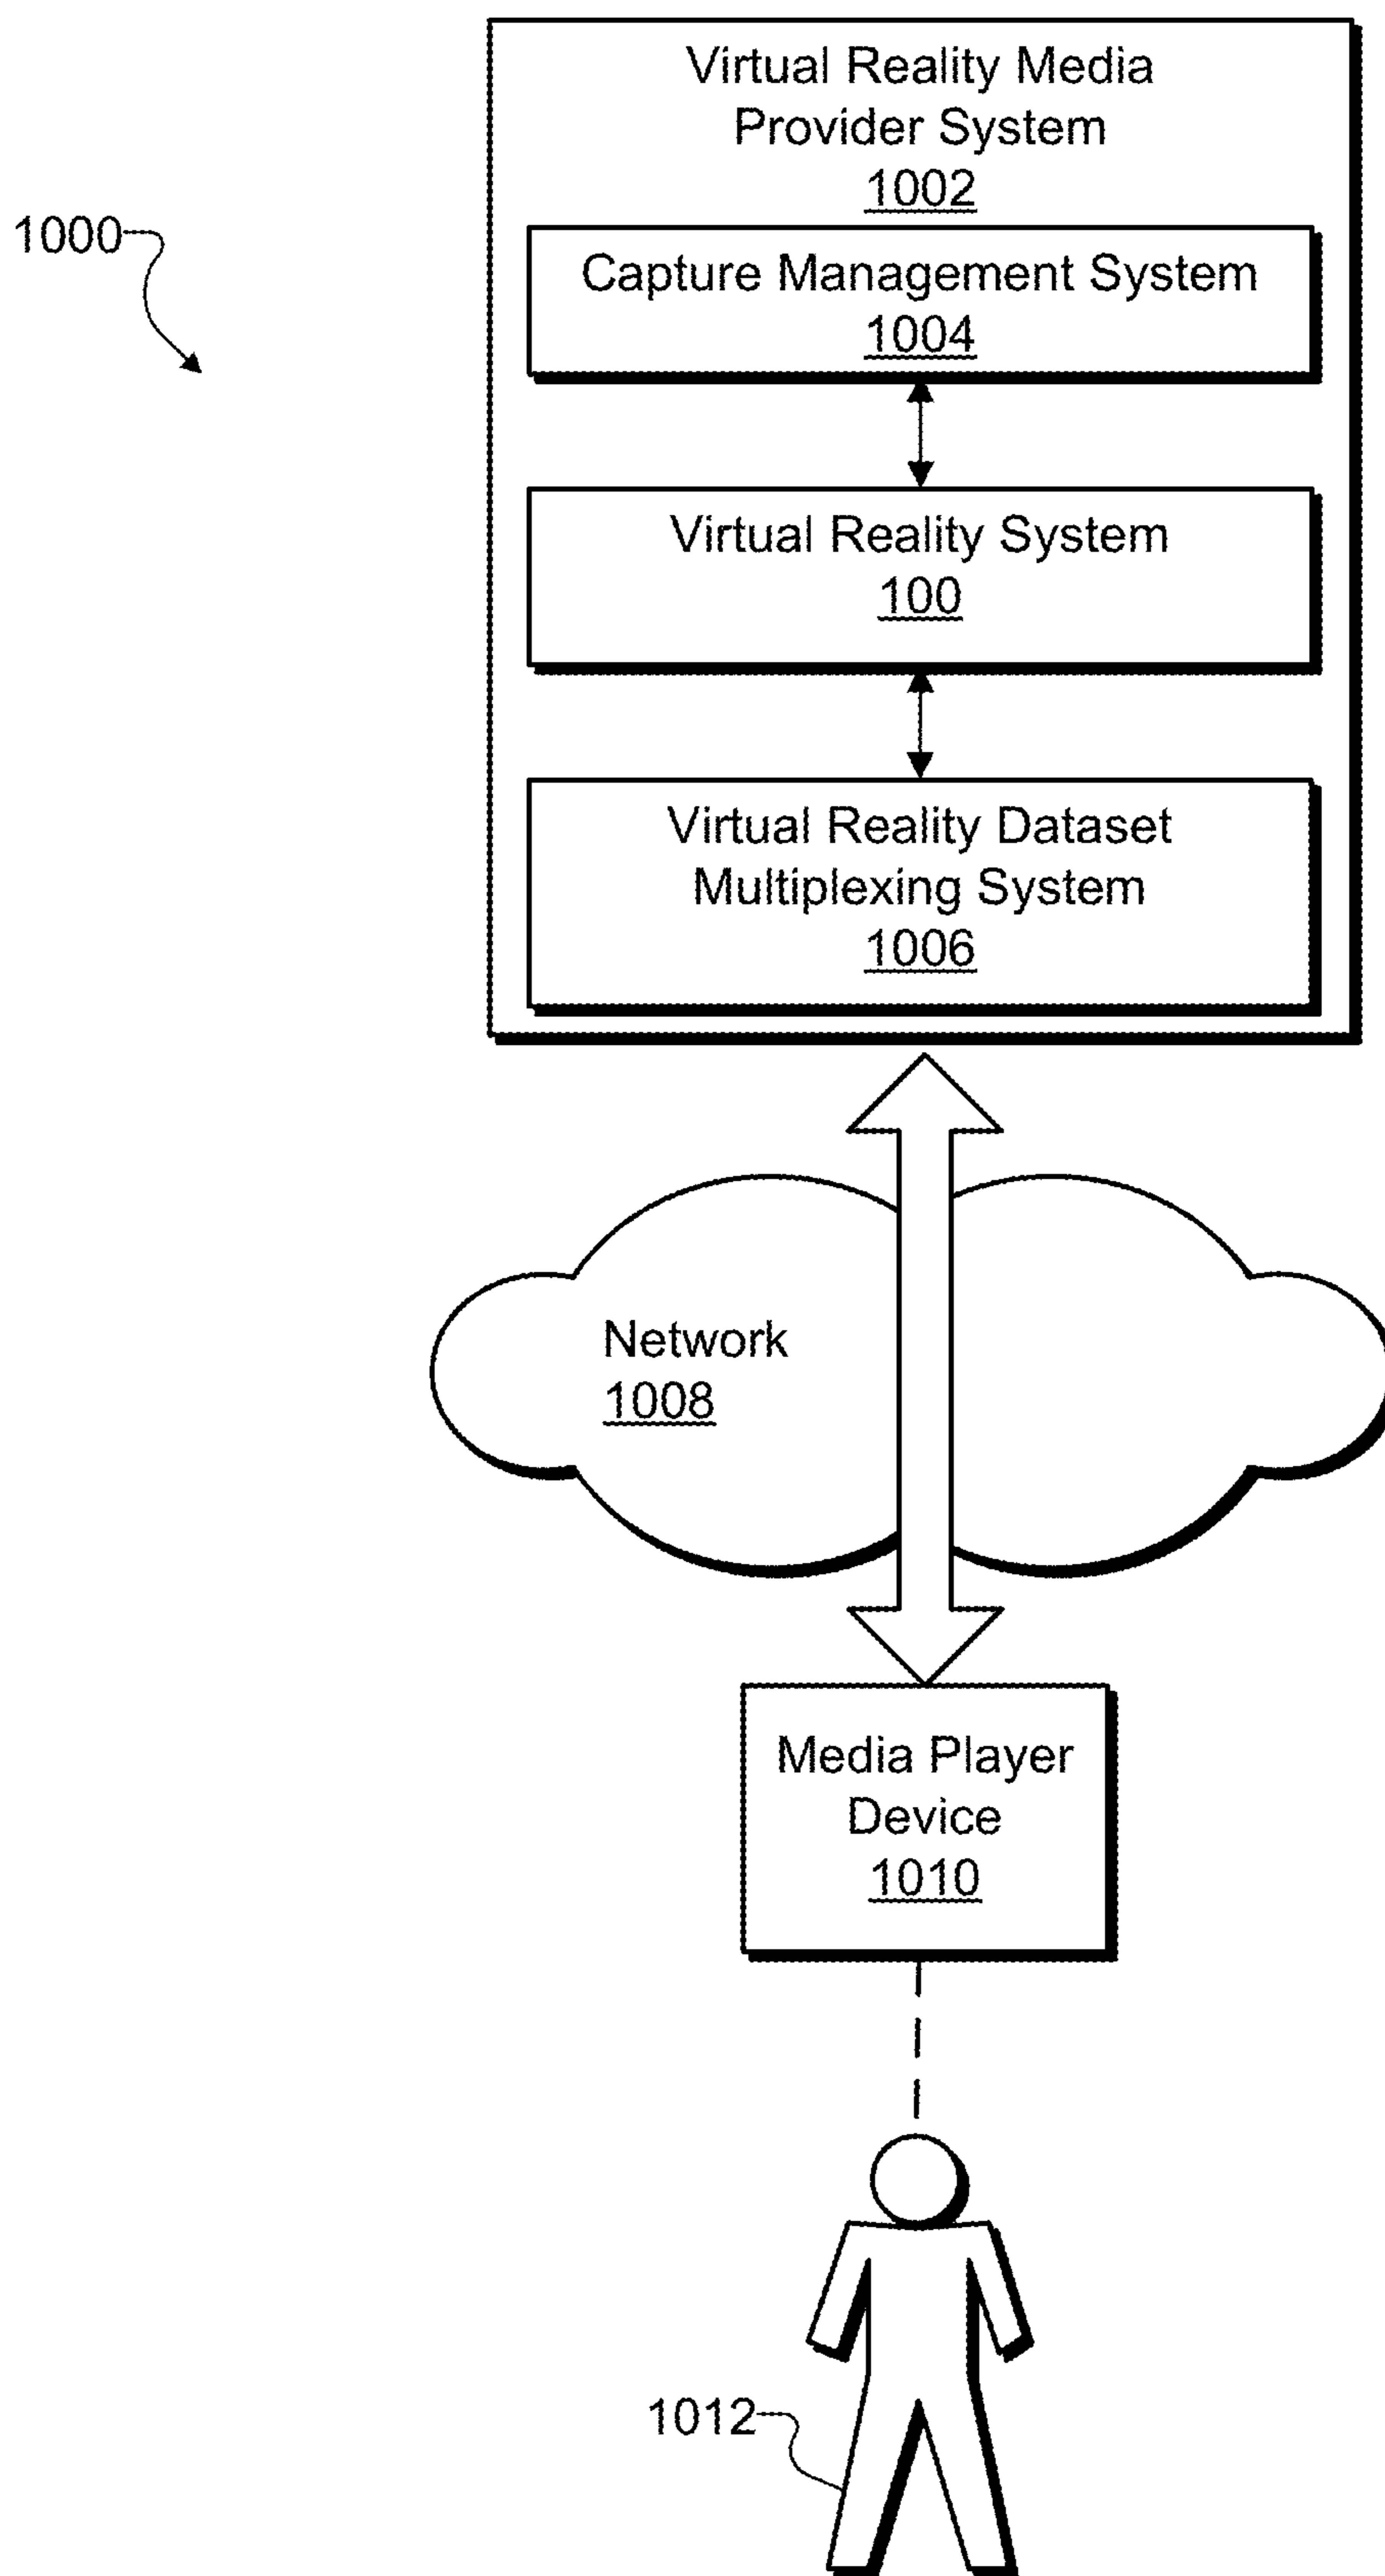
1000

Virtual Reality Media Provider System
1002

Capture Management System
1004

Virtual Reality System
100

Virtual Reality Dataset Multiplexing System
1006

Network
1008

Media Player Device
1010

1012